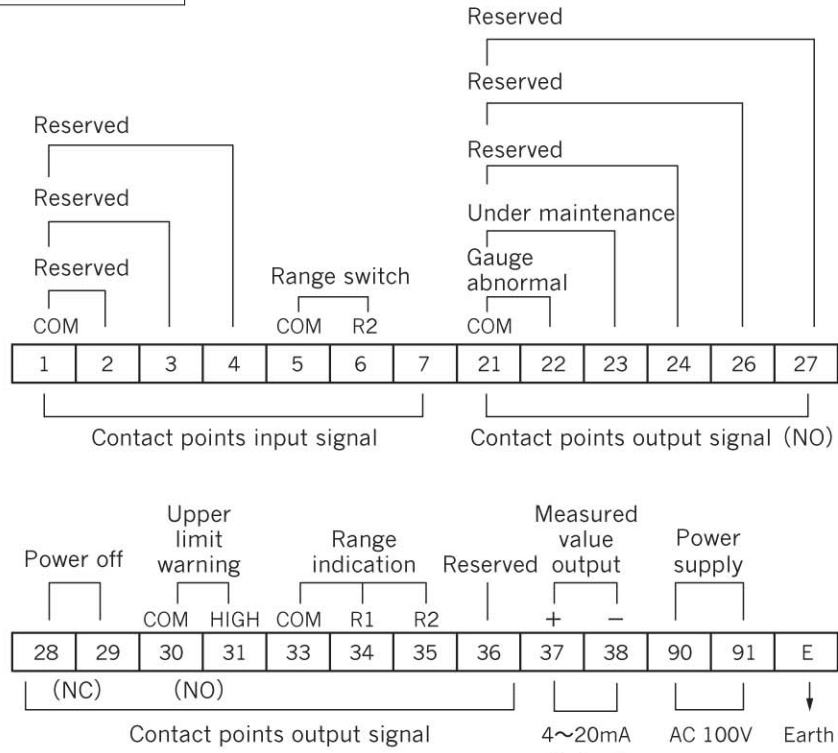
Reserved

Reserved

Reserved

Under maintenance

Gauge abnormal

COM

Reserved

Reserved

Reserved

COM

Range switch

COM R2

| 1 | 2 | 3 | 4 | 5 | 6 | 7 | 21 | 22 | 23 | 24 | 26 | 27 |
|---|---|---|---|---|---|---|---|---|---|---|---|---|

Contact points input signal

Contact points output signal (NO)

Power off

Upper limit warning

COM HIGH

Range indication

COM R1 R2

Reserved

Measured value output

+ −

Power supply

| 28 | 29 | 30 | 31 | 33 | 34 | 35 | 36 | 37 | 38 | 90 | 91 | E |
|---|---|---|---|---|---|---|---|---|---|---|---|---|

(NC) (NO)

Contact points output signal

4〜20mA

AC 100V

Earth